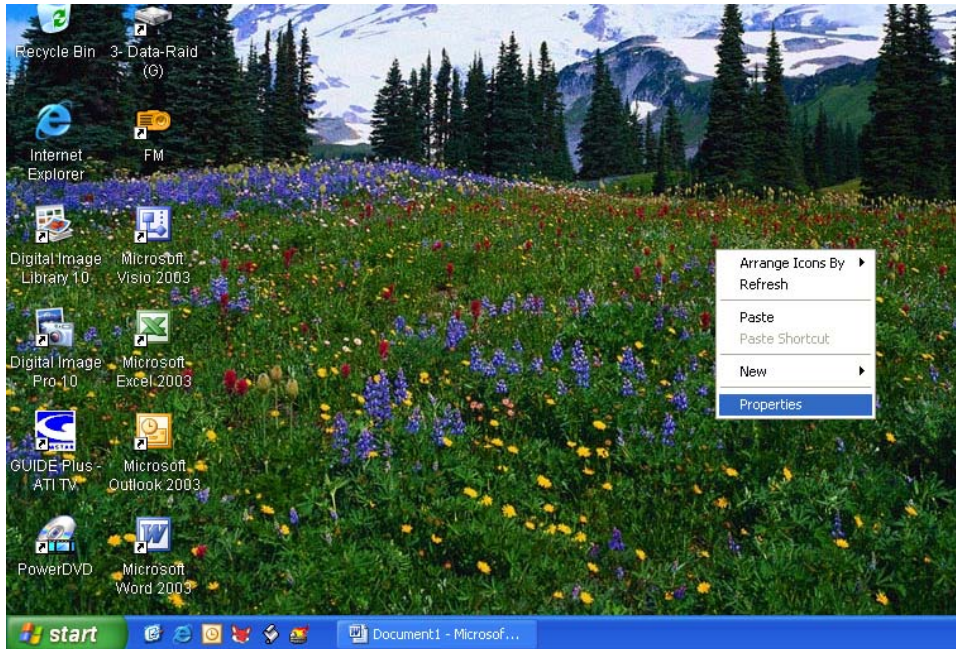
Recycle Bin

3- Data-Raid (G)

Internet Explorer

FM

Digital Image Library 10

Microsoft Visio 2003

Digital Image Pro 10

Microsoft Excel 2003

GUIDE Plus - ATI TV

Microsoft Outlook 2003

PowerDVD

Microsoft Word 2003

Arrange Icons By
Refresh
Paste
Paste Shortcut
New
Properties

start

Document1 - Microsof...